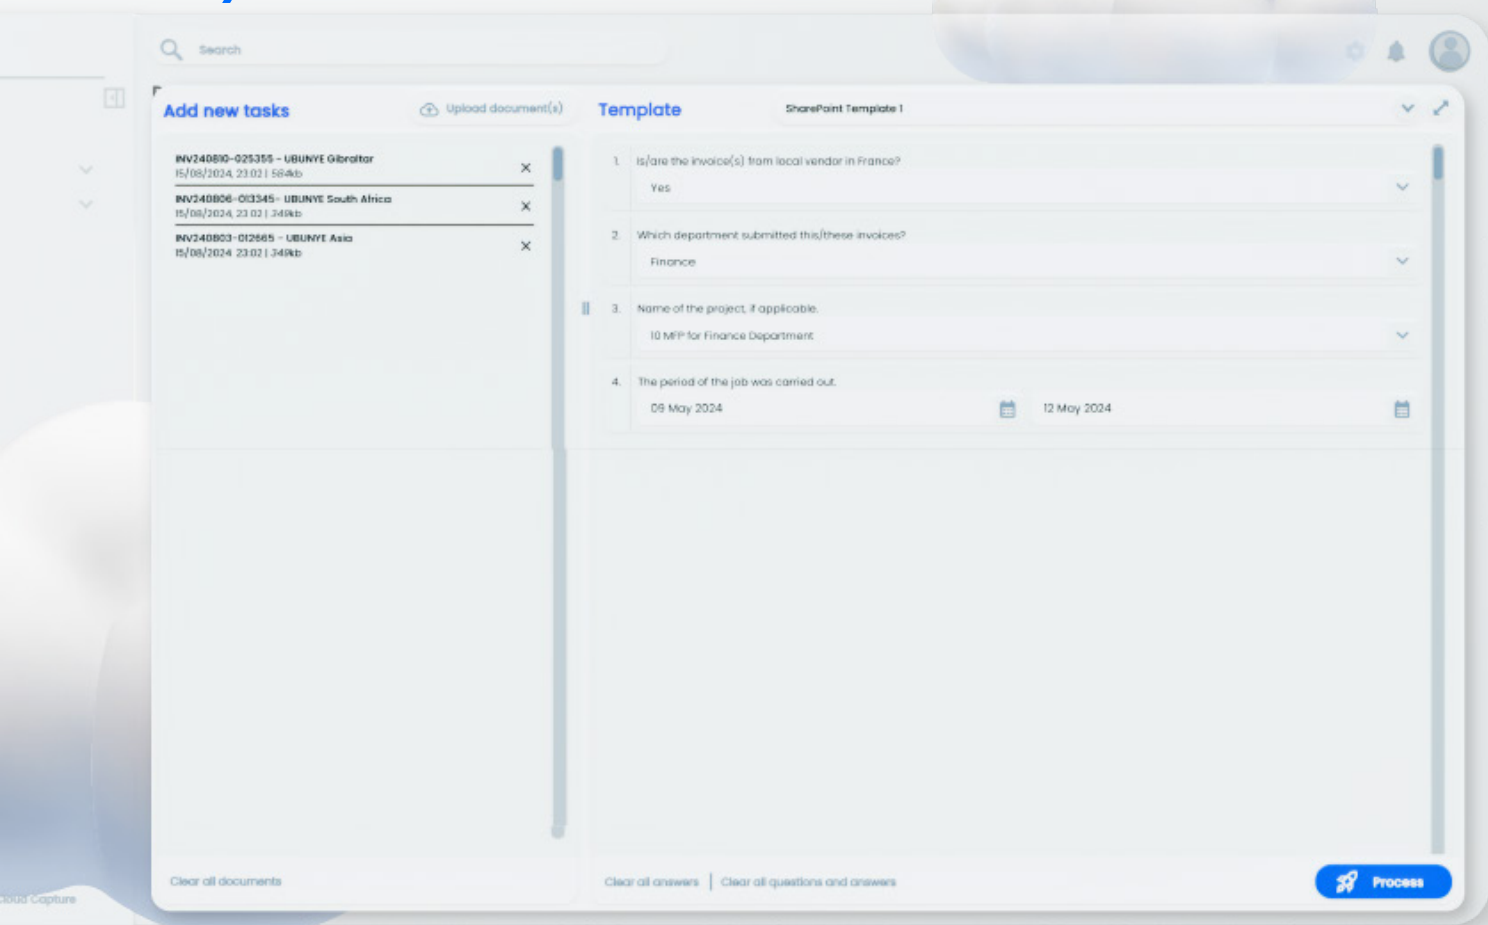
Search

Add new tasks

Upload document(s)

INV240810-025355 - UBUNYE Gibraltar
15/08/2024, 23:02 | 584kb

INV240806-013345- UBUNYE South Africa
15/08/2024, 23:02 | 349kb

INV240803-012665 - UBUNYE Asia
15/08/2024 23:02 | 349kb

Template

SharePoint Template 1

1. Is/are the invoice(s) from local vendor in France?
Yes

2. Which department submitted this/these invoices?
Finance

3. Name of the project, if applicable.
10 MFP for Finance Department

4. The period of the job was carried out.
09 May 2024
12 May 2024

Clear all documents

Clear all answers | Clear all questions and answers

Process

Cloud Capture